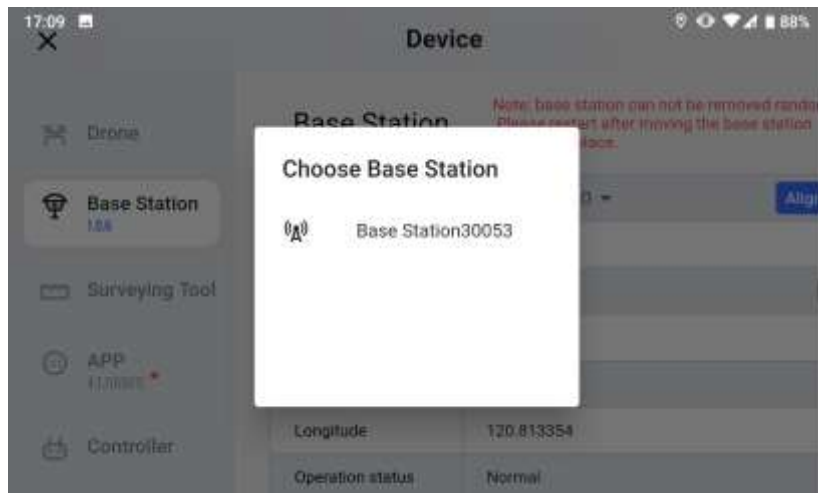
17:09

88%

Device

Drone

Base Station
1.0.6

Surveying Tool

APP
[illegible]

Controller

Base Station

Note: base station can not be removed randomly. Please restart after moving the base station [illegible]lace.

Align

Choose Base Station

Base Station30053

Longitude | 120.813354
Operation status | Normal